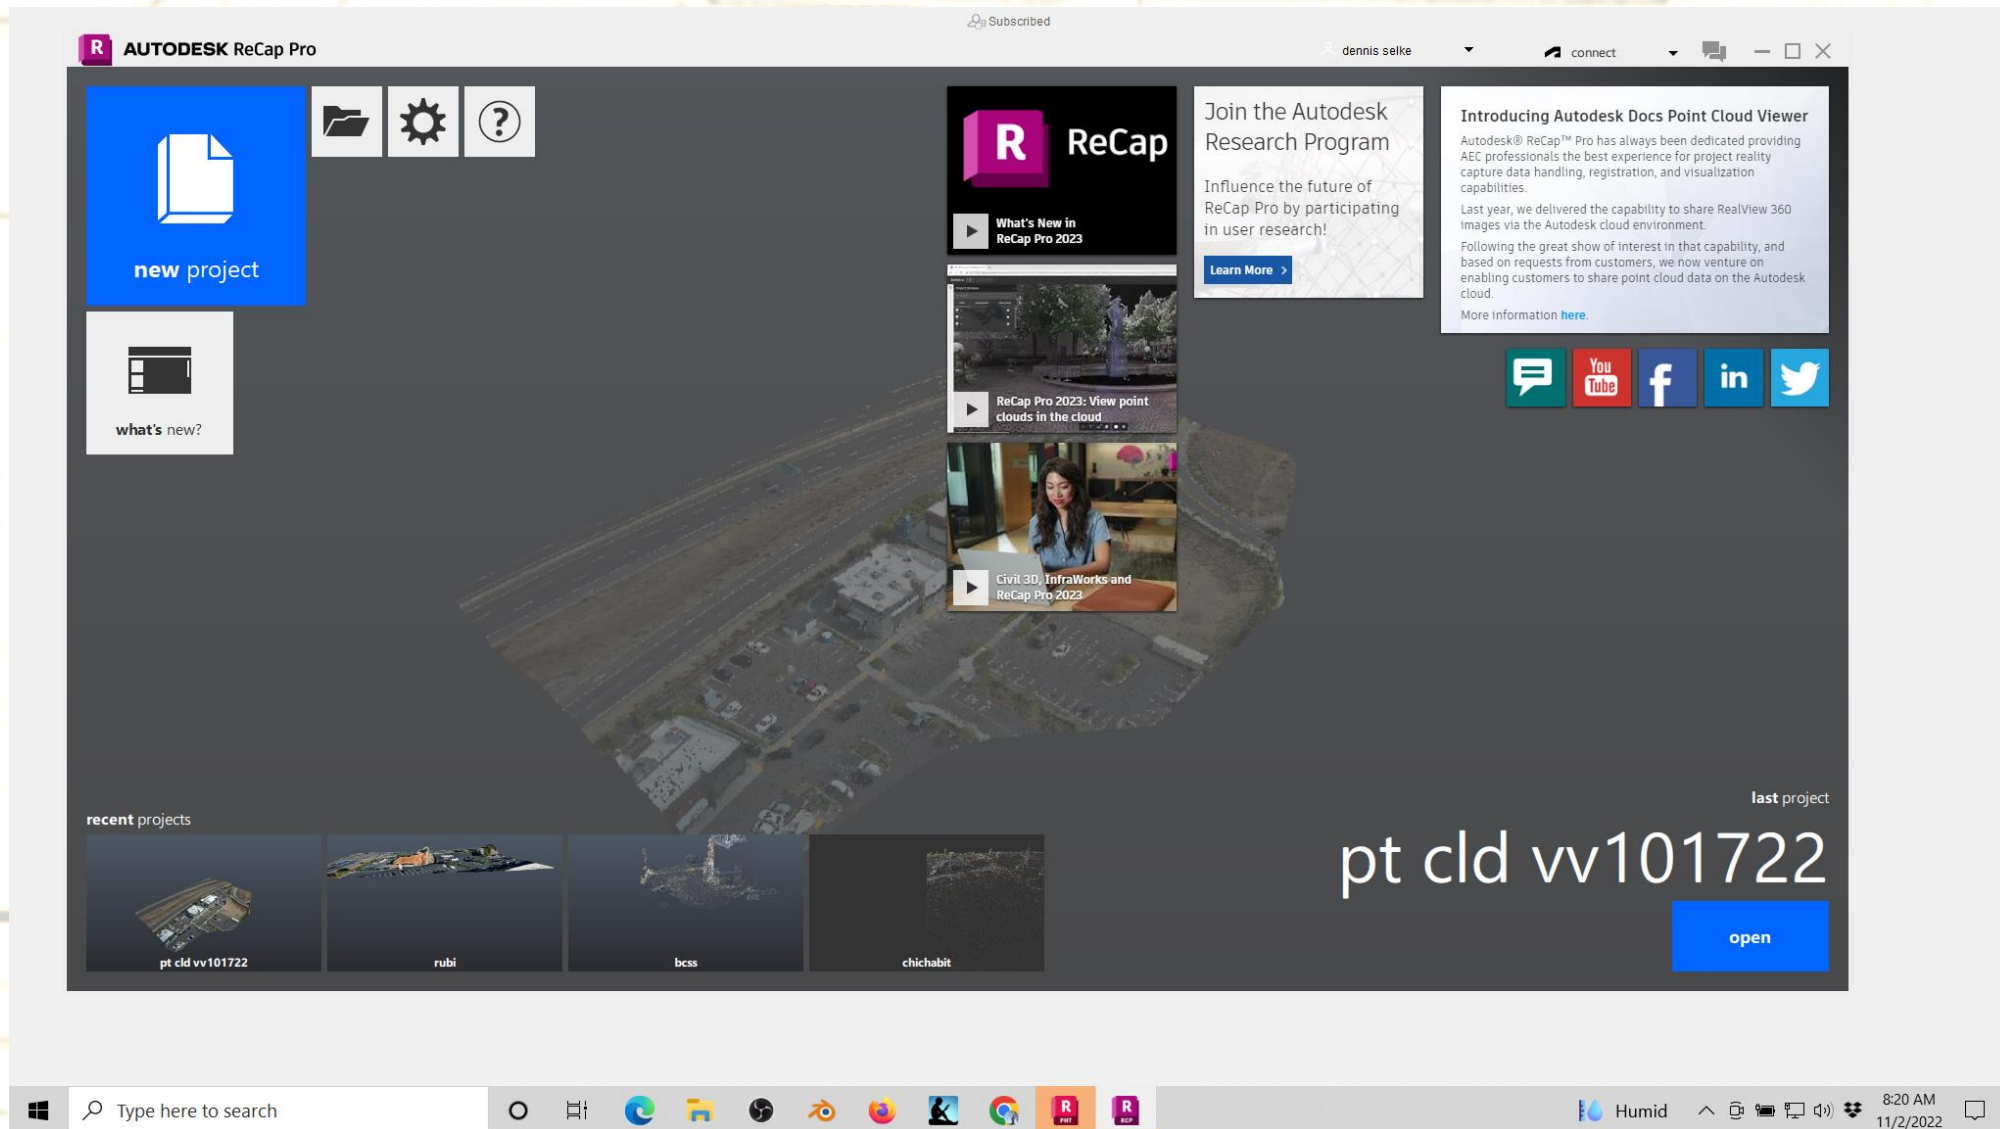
Subscribed

AUTODESK ReCap Pro

dennis selke

connect

new project

what's new?

R ReCap

What's New in ReCap Pro 2023

ReCap Pro 2023: View point clouds in the cloud

Civil 3D, InfraWorks and ReCap Pro 2023

Join the Autodesk Research Program

Influence the future of ReCap Pro by participating in user research!

Learn More >

Introducing Autodesk Docs Point Cloud Viewer

Autodesk® ReCap™ Pro has always been dedicated providing AEC professionals the best experience for project reality capture data handling, registration, and visualization capabilities.

Last year, we delivered the capability to share RealView 360 images via the Autodesk cloud environment.

Following the great show of interest in that capability, and based on requests from customers, we now venture on enabling customers to share point cloud data on the Autodesk cloud.

More information here.

You Tube

f

in

recent projects

pt cld vv101722

rubi

bcss

chichabit

last project

pt cld vv101722

open

Type here to search

Humid

8:20 AM

11/2/2022